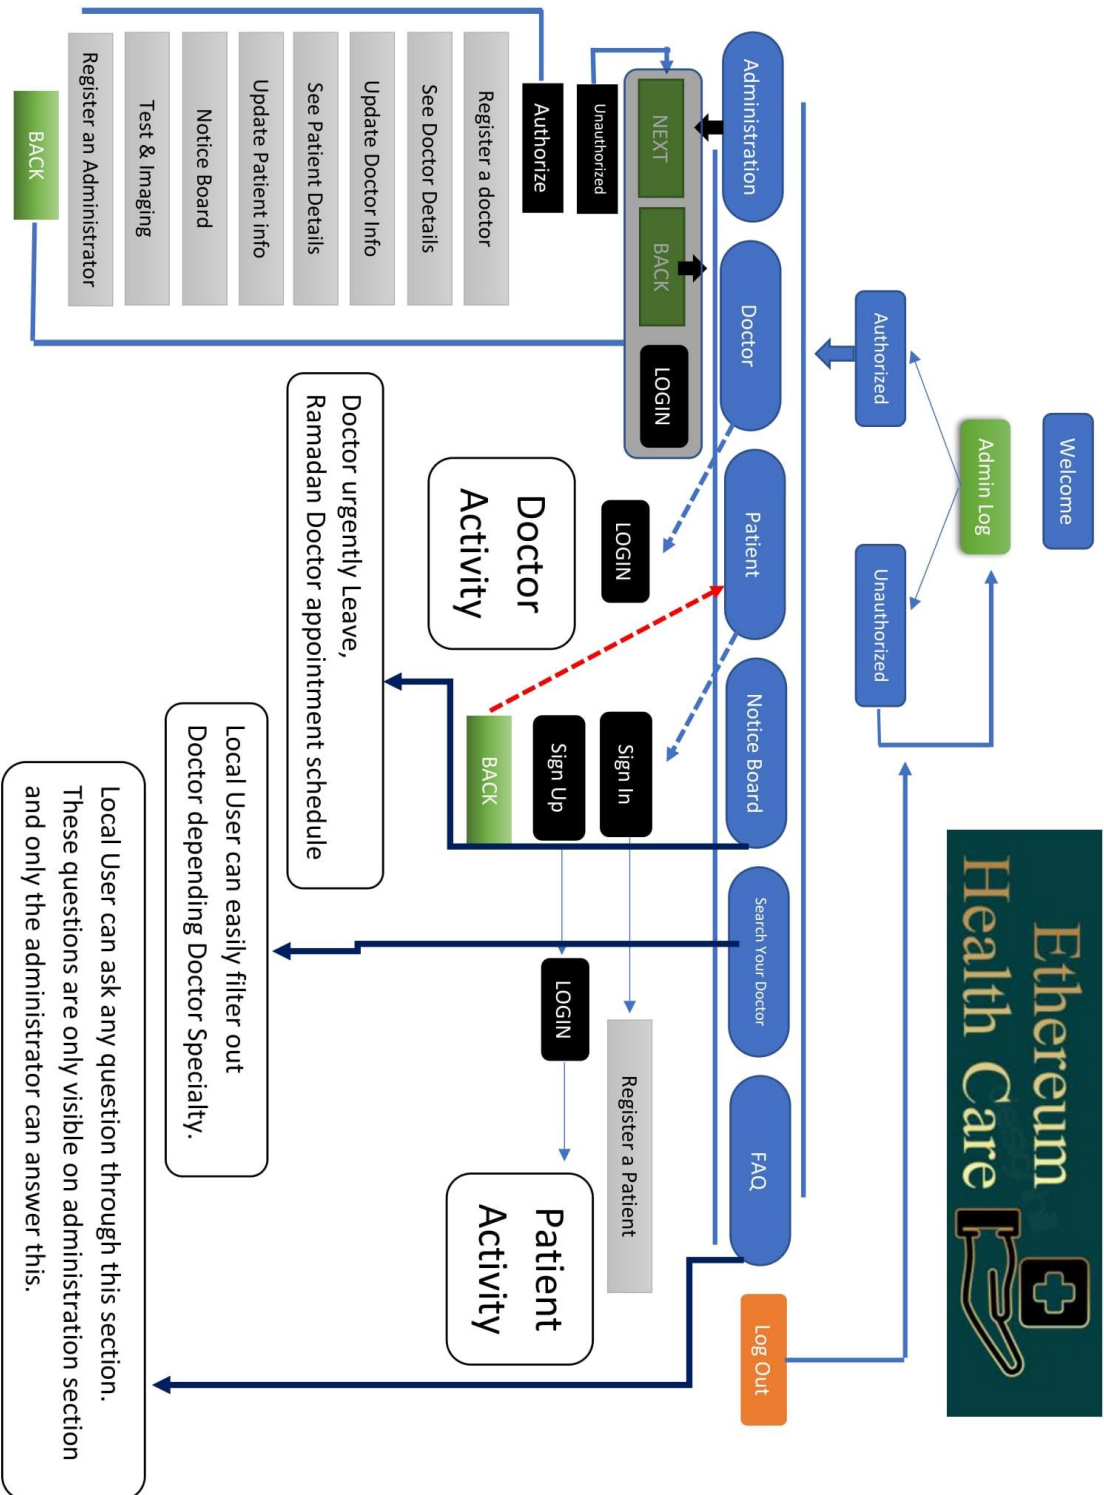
Ethereum Health Care

Welcome

Admin Log

Authorized

Unauthorized

Administration

Doctor

Patient

Notice Board

Search Your Doctor

FAQ

Log Out

NEXT

BACK

LOGIN

Unauthorized

Authorize

Register a doctor

See Doctor Details

Update Doctor Info

See Patient Details

Update Patirnt info

Notice Board

Test & Imaging

Register an Administrator

BACK

LOGIN

Doctor Activity

Doctor urgently Leave, Ramadan Doctor appointment schedule

Sign In

Sign Up

BACK

LOGIN

Register a Patient

Patient Activity

Local User can easily filter out Doctor depending Doctor Specialty.

Local User can ask any question through this section. These questions are only visible on administration section and only the administrator can answer this.